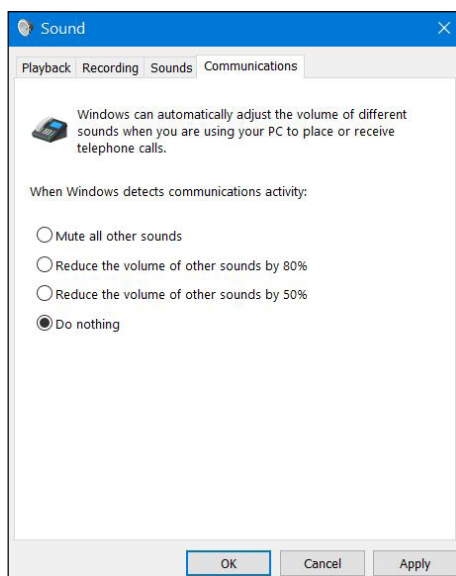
Sound

Playback Recording Sounds Communications

Windows can automatically adjust the volume of different sounds when you are using your PC to place or receive telephone calls.

When Windows detects communications activity:

Mute all other sounds

Reduce the volume of other sounds by 80%

Reduce the volume of other sounds by 50%

Do nothing

OK Cancel Apply